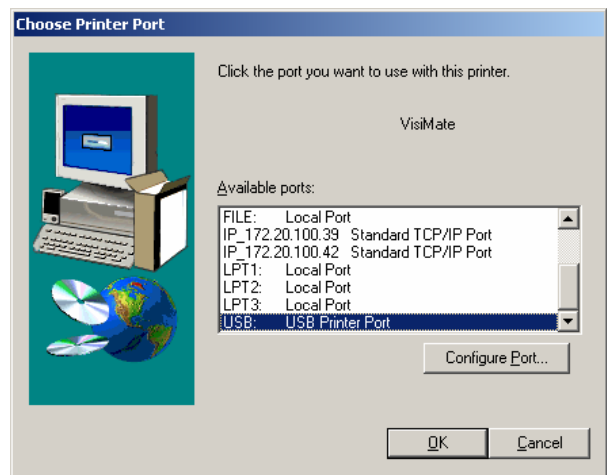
Choose Printer Port

Click the port you want to use with this printer.

VisiMate

Available ports:

FILE: Local Port
IP_172.20.100.39 Standard TCP/IP Port
IP_172.20.100.42 Standard TCP/IP Port
LPT1: Local Port
LPT2: Local Port
LPT3: Local Port
USB: USB Printer Port

Configure Port...

OK

Cancel